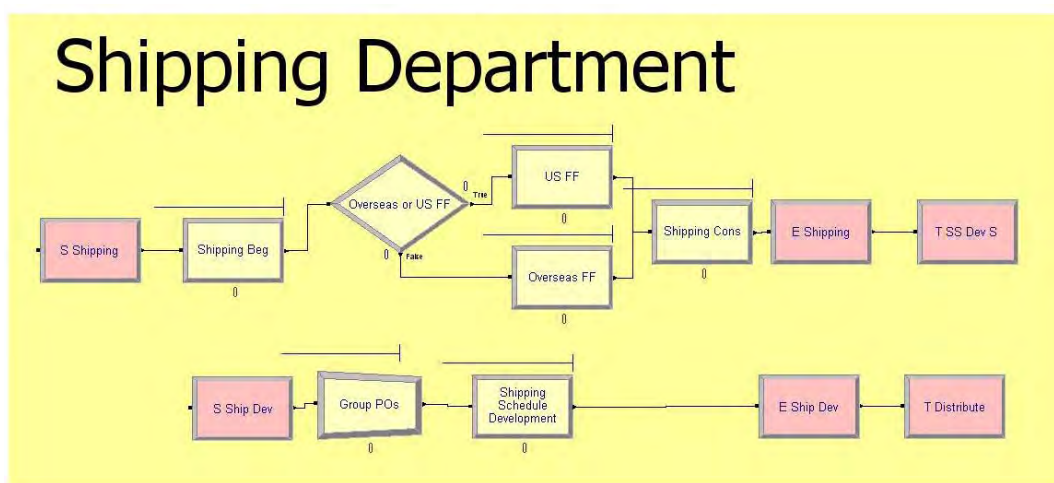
Shipping Department

S Shipping

Shipping Beg

0

Overseas or US FF

0 True

0 False

US FF

0

Overseas FF

0

Shipping Cons

0

E Shipping

T SS Dev S

S Ship Dev

Group POs

0

Shipping Schedule Development

0

E Ship Dev

T Distribute